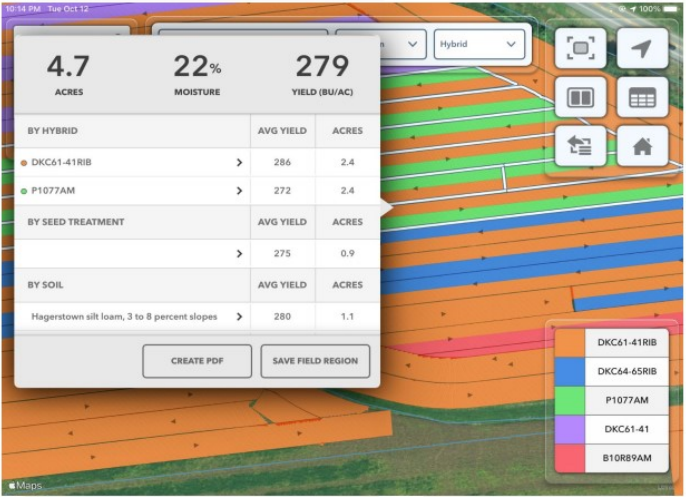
10:14 PM Tue Oct 12

100%

Hybrid

4.7
ACRES

22%
MOISTURE

279
YIELD (BU/AC)

| BY HYBRID | AVG YIELD | ACRES |
|---|---|---|
| DKC61-41RIB > | 286 | 2.4 |
| P1077AM > | 272 | 2.4 |

| BY SEED TREATMENT | AVG YIELD | ACRES |
|---|---|---|
| > | 275 | 0.9 |

| BY SOIL | AVG YIELD | ACRES |
|---|---|---|
| Hagerstown silt loam, 3 to 8 percent slopes > | 280 | 1.1 |

CREATE PDF

SAVE FIELD REGION

DKC61-41RIB
DKC64-65RIB
P1077AM
DKC61-41
B10R89AM

Maps